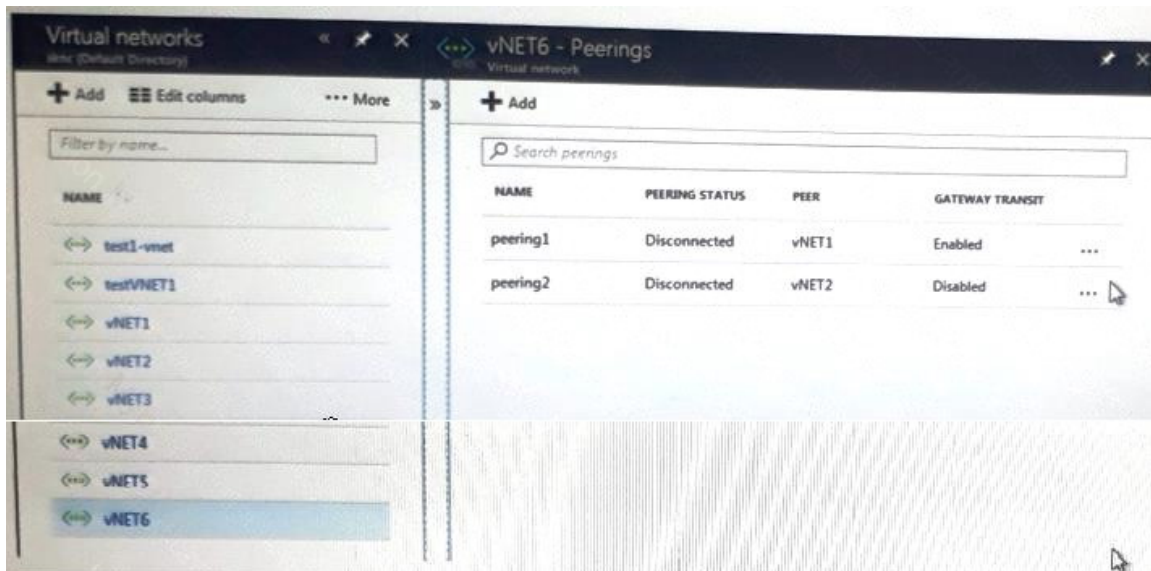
Virtual networks
smc (Default Directory)

+ Add   Edit columns   ··· More

Filter by name...

NAME

test1-vnet
testVNET1
vNET1
vNET2
vNET3
vNET4
vNET5
vNET6

vNET6 - Peerings
Virtual network

+ Add

Search peerings

| NAME | PEERING STATUS | PEER | GATEWAY TRANSIT | |
|---|---|---|---|---|
| peering1 | Disconnected | vNET1 | Enabled | ... |
| peering2 | Disconnected | vNET2 | Disabled | ... |